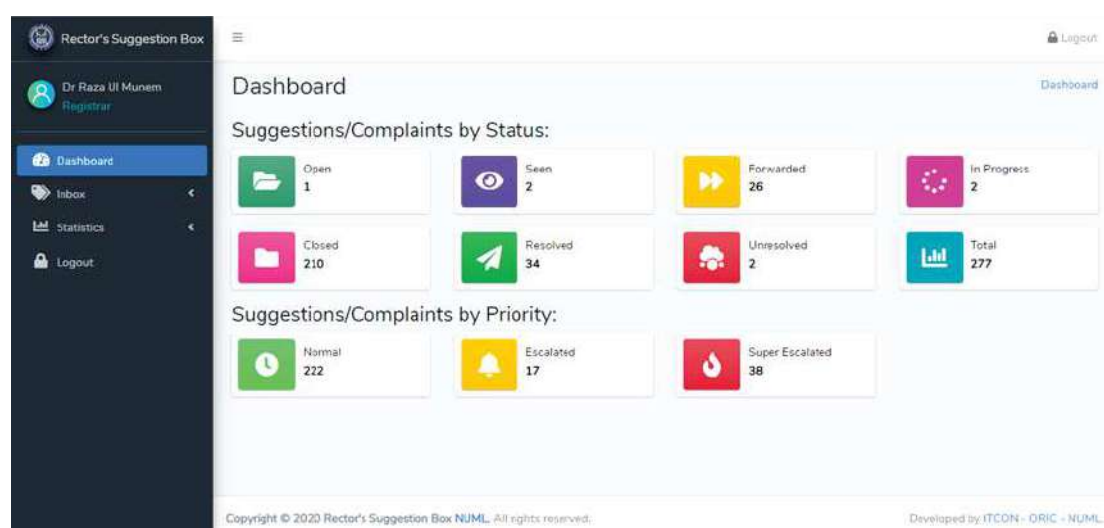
Rector's Suggestion Box

Dr Raza Ul Munem
Registrar

Dashboard
Inbox
Statistics
Logout

Logout

Dashboard

Dashboard

Suggestions/Complaints by Status:

Open
1

Seen
2

Forwarded
26

In Progress
2

Closed
210

Resolved
34

Unresolved
2

Total
277

Suggestions/Complaints by Priority:

Normal
222

Escalated
17

Super Escalated
38

Copyright © 2020 Rector's Suggestion Box NUML. All rights reserved.

Developed by ITCON - ORIC - NUML